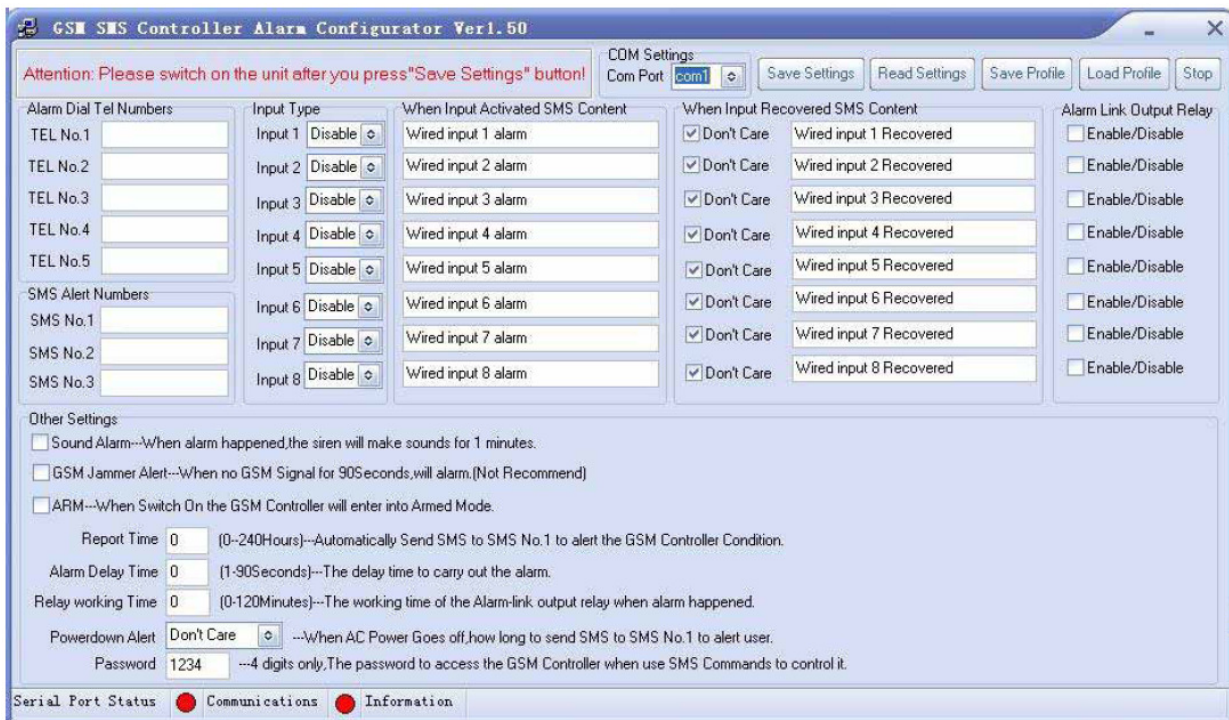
GSM SMS Controller Alarm Configurator Ver1.50

Attention: Please switch on the unit after you press"Save Settings" button!

COM Settings
Com Port com1

Save Settings | Read Settings | Save Profile | Load Profile | Stop

Alarm Dial Tel Numbers
TEL No.1
TEL No.2
TEL No.3
TEL No.4
TEL No.5

SMS Alert Numbers
SMS No.1
SMS No.2
SMS No.3

Input Type
Input 1 Disable
Input 2 Disable
Input 3 Disable
Input 4 Disable
Input 5 Disable
Input 6 Disable
Input 7 Disable
Input 8 Disable

When Input Activated SMS Content
Wired input 1 alarm
Wired input 2 alarm
Wired input 3 alarm
Wired input 4 alarm
Wired input 5 alarm
Wired input 6 alarm
Wired input 7 alarm
Wired input 8 alarm

When Input Recovered SMS Content
Don't Care Wired input 1 Recovered
Don't Care Wired input 2 Recovered
Don't Care Wired input 3 Recovered
Don't Care Wired input 4 Recovered
Don't Care Wired input 5 Recovered
Don't Care Wired input 6 Recovered
Don't Care Wired input 7 Recovered
Don't Care Wired input 8 Recovered

Alarm Link Output Relay
Enable/Disable
Enable/Disable
Enable/Disable
Enable/Disable
Enable/Disable
Enable/Disable
Enable/Disable
Enable/Disable

Other Settings
Sound Alarm---When alarm happened,the siren will make sounds for 1 minutes.
GSM Jammer Alert---When no GSM Signal for 90Seconds, will alarm.(Not Recommend)
ARM---When Switch On the GSM Controller will enter into Armed Mode.
Report Time 0 (0--240Hours)---Automatically Send SMS to SMS No.1 to alert the GSM Controller Condition.
Alarm Delay Time 0 (1-90Seconds)---The delay time to carry out the alarm.
Relay working Time 0 (0-120Minutes)---The working time of the Alarm-link output relay when alarm happened.
Powerdown Alert Don't Care ---When AC Power Goes off,how long to send SMS to SMS No.1 to alert user.
Password 1234 ---4 digits only,The password to access the GSM Controller when use SMS Commands to control it.

Serial Port Status | Communications | Information